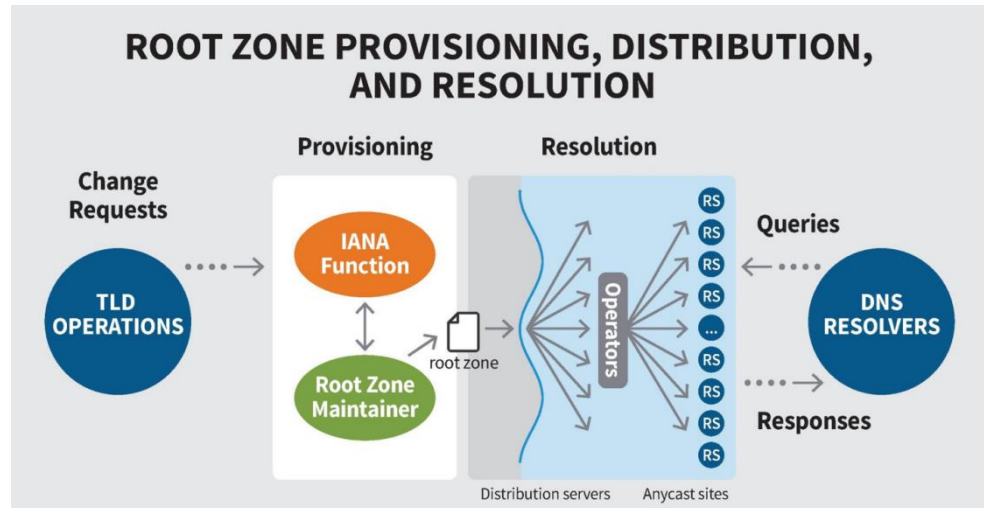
ROOT ZONE PROVISIONING, DISTRIBUTION, AND RESOLUTION

Change Requests

TLD OPERATIONS

Provisioning

IANA Function

Root Zone Maintainer

root zone

Resolution

Operators

RS
RS
RS
RS
...
RS
RS
RS
RS

Distribution servers

Anycast sites

Queries

Responses

DNS RESOLVERS